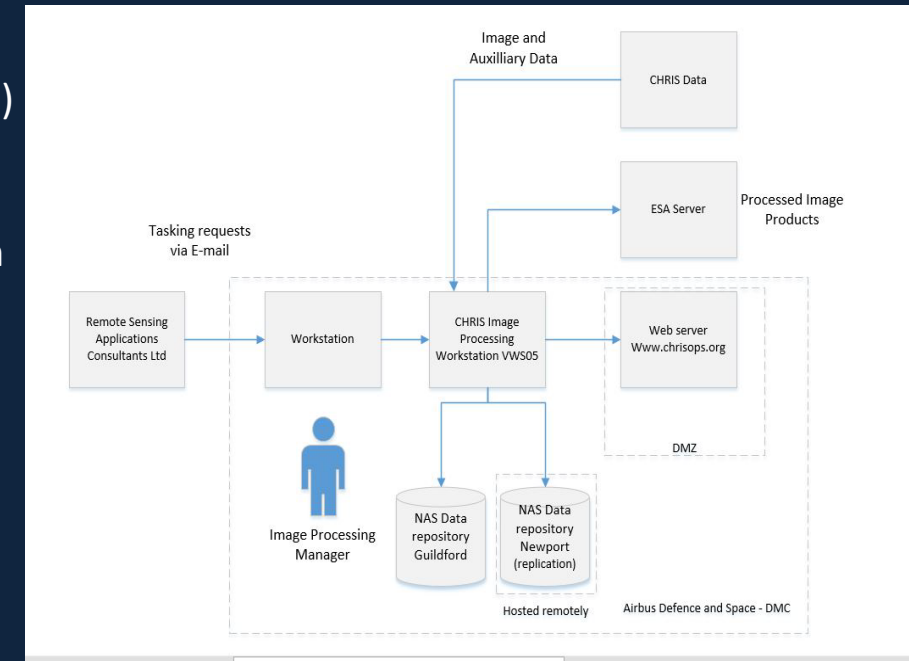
Image and Auxilliary Data

CHRIS Data

ESA Server

Processed Image Products

Tasking requests via E-mail

Remote Sensing Applications Consultants Ltd

Workstation

CHRIS Image Processing Workstation VWS05

Web server Www.chrisops.org

DMZ

Image Processing Manager

NAS Data repository Guildford

NAS Data repository Newport (replication)

Hosted remotely

Airbus Defence and Space - DMC